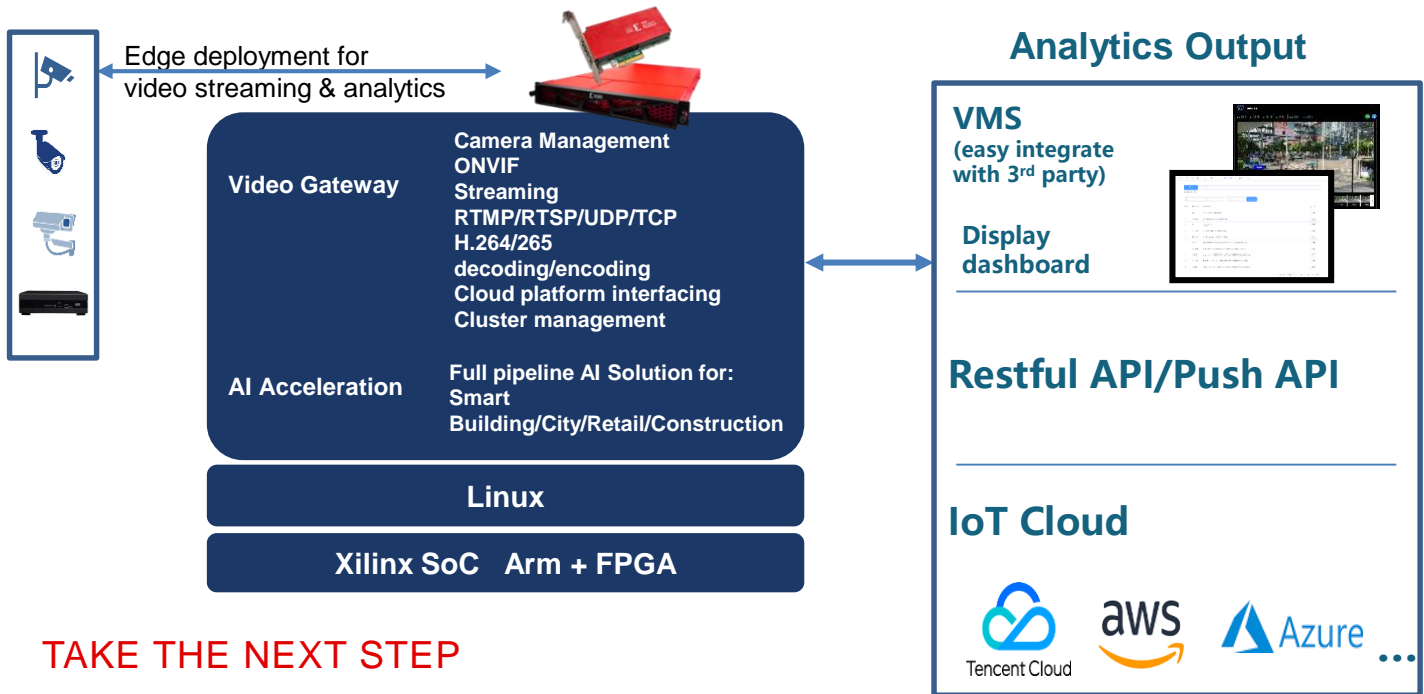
Edge deployment for video streaming & analytics

Video Gateway

Camera Management
ONVIF
Streaming
RTMP/RTSP/UDP/TCP
H.264/265
decoding/encoding
Cloud platform interfacing
Cluster management

AI Acceleration

Full pipeline AI Solution for:
Smart
Building/City/Retail/Construction

Linux

Xilinx SoC Arm + FPGA

TAKE THE NEXT STEP

Analytics Output

VMS
(easy integrate with 3<sup>rd</sup> party)

Display dashboard

Restful API/Push API

IoT Cloud

Tencent Cloud

aws

Azure

...